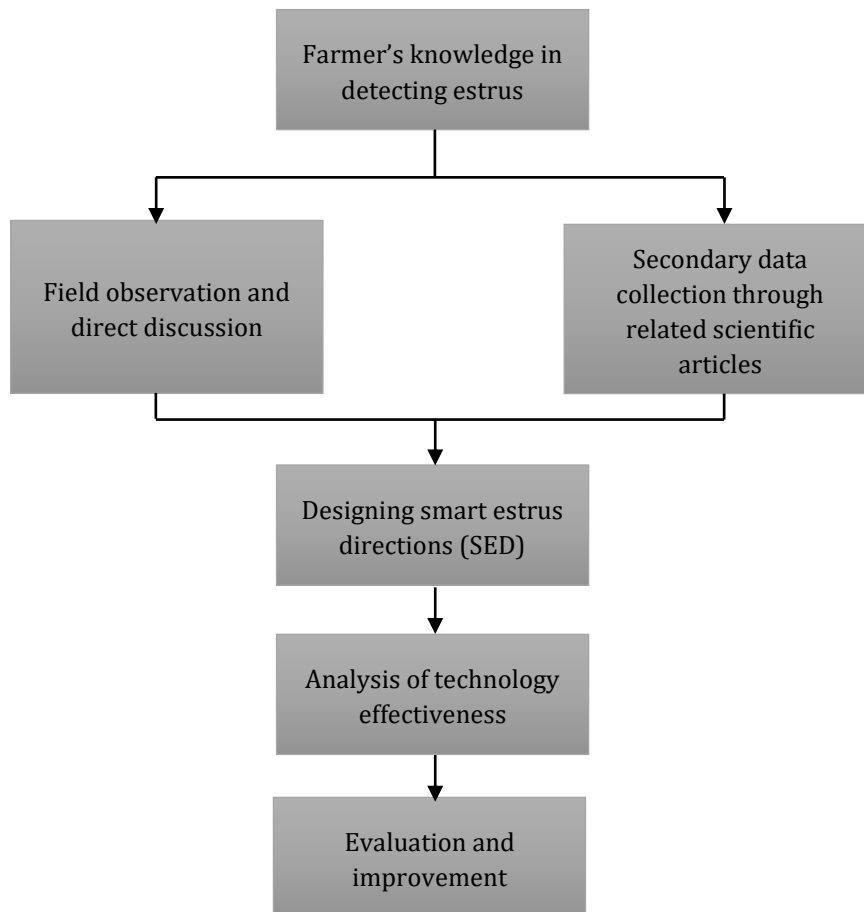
Farmer’s knowledge in detecting estrus

Field observation and direct discussion

Secondary data collection through related scientific articles

Designing smart estrus directions (SED)

Analysis of technology effectiveness

Evaluation and improvement